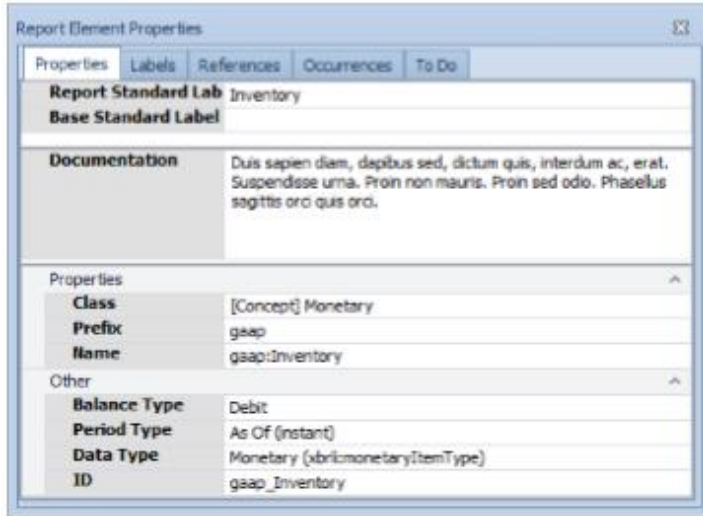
Report Element Properties

Properties | Labels | References | Occurrences | To Do

| | |
|---|---|
| **Report Standard Lab** | Inventory |
| **Base Standard Label** | |
| **Documentation** | Duis sapien diam, dapibus sed, dictum quis, interdum ac, erat. Suspendisse urna. Proin non mauris. Proin sed odio. Phasellus sagittis orci quis orci. |

Properties

| | |
|---|---|
| **Class** | [Concept] Monetary |
| **Prefix** | gaap |
| **Name** | gaap:Inventory |

Other

| | |
|---|---|
| **Balance Type** | Debit |
| **Period Type** | As Of (instant) |
| **Data Type** | Monetary (xbrli:monetaryItemType) |
| **ID** | gaap_Inventory |